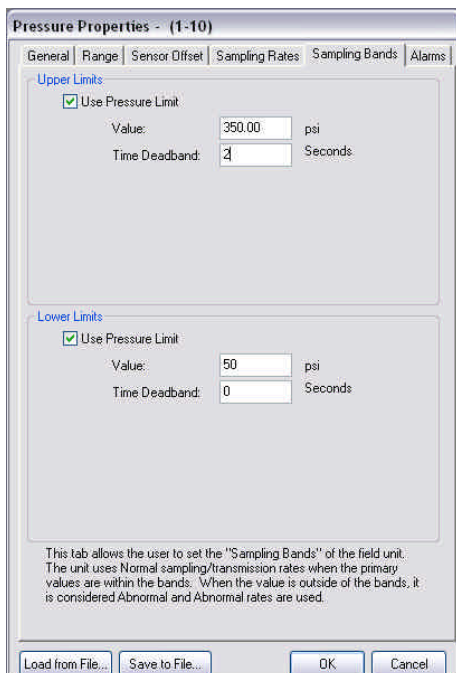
Pressure Properties - (1-10)

General | Range | Sensor Offset | Sampling Rates | Sampling Bands | Alarms

Upper Limits

Use Pressure Limit

Value: 350.00 psi

Time Deadband: 2 Seconds

Lower Limits

Use Pressure Limit

Value: 50 psi

Time Deadband: 0 Seconds

This tab allows the user to set the "Sampling Bands" of the field unit. The unit uses Normal sampling/transmission rates when the primary values are within the bands. When the value is outside of the bands, it is considered Abnormal and Abnormal rates are used.

Load from File... | Save to File... | OK | Cancel